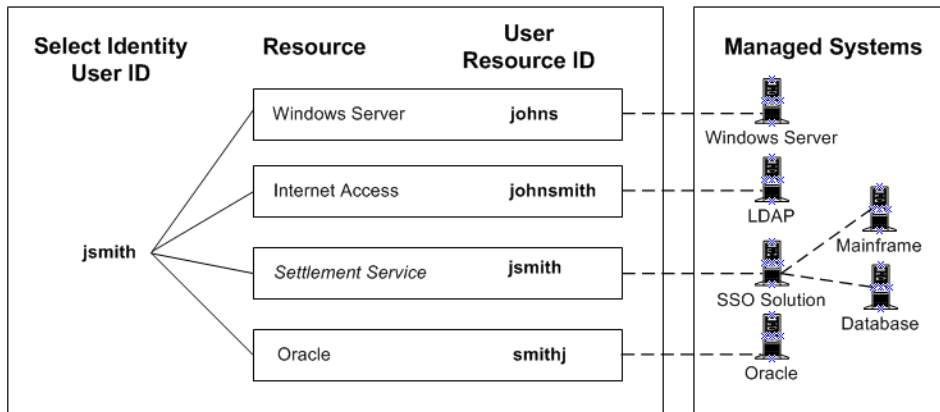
Select Identity User ID

Resource

User Resource ID

Managed Systems

Windows Server
johns

Windows Server

Internet Access
johnsmith

LDAP

jsmith

Settlement Service
jsmith

Mainframe

SSO Solution

Database

Oracle
smithj

Oracle